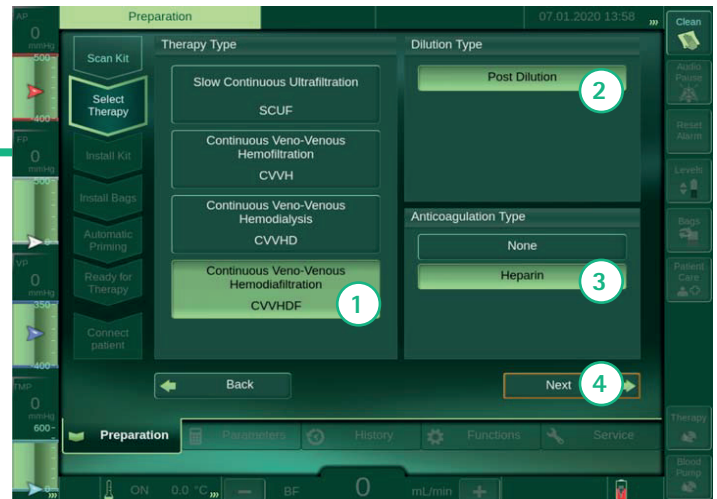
AP
0
mmHg
500
400
FP
0
mmHg
500
0
VP
0
mmHg
350
400
TMP
0
mmHg
600

Preparation
07.01.2020 13:58

Clean
Audio Pause
Reset Alarm
Levels
Bags
Patient Care
Therapy
Blood Pump

Scan Kit
Select Therapy
Install Kit
Install Bags
Automatic Priming
Ready for Therapy
Connect patient

Therapy Type
Slow Continuous Ultrafiltration
SCUF
Continuous Veno-Venous Hemofiltration
CVVH
Continuous Veno-Venous Hemodialysis
CVVHD
Continuous Veno-Venous Hemodiafiltration
CVVHDF
1

Dilution Type
Post Dilution
2

Anticoagulation Type
None
Heparin
3

Back
Next
4

Preparation
Parameters
History
Functions
Service

ON 0.0 °C BF 0 mL/min